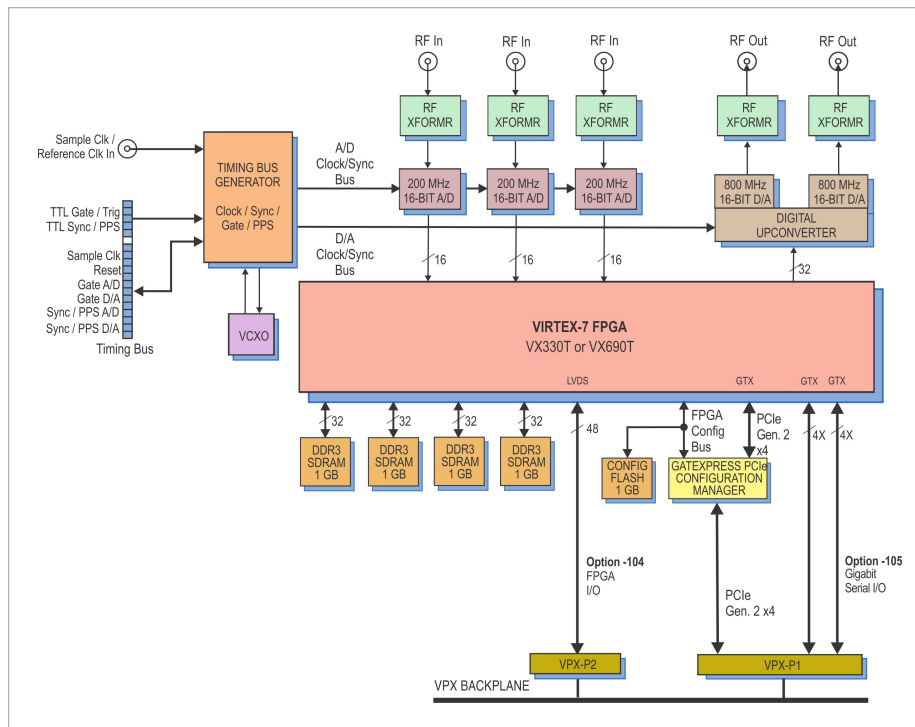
RF In
RF In
RF In
RF Out
RF Out

RF XFORMR
RF XFORMR
RF XFORMR
RF XFORMR
RF XFORMR

Sample Clk / Reference Clk In

TIMING BUS GENERATOR

Clock / Sync / Gate / PPS

A/D Clock/Sync Bus

200 MHz 16-BIT A/D
200 MHz 16-BIT A/D
200 MHz 16-BIT A/D

800 MHz 16-BIT D/A
800 MHz 16-BIT D/A

DIGITAL UPCONVERTER

TTL Gate / Trig
TTL Sync / PPS

D/A Clock/Sync Bus

16
16
16
32

Sample Clk
Reset
Gate A/D
Gate D/A
Sync / PPS A/D
Sync / PPS D/A
Timing Bus

VCXO

VIRTEX-7 FPGA
VX330T or VX690T

LVDS
GTX
GTX
GTX

32
32
32
32

DDR3 SDRAM 1 GB
DDR3 SDRAM 1 GB
DDR3 SDRAM 1 GB
DDR3 SDRAM 1 GB

48

FPGA Config Bus

PCIe Gen. 2 x4

4X
4X

CONFIG FLASH 1 GB

GATEXPRESS PCIe CONFIGURATION MANAGER

Option -104
FPGA I/O

PCIe Gen. 2 x4

Option -105
Gigabit Serial I/O

VPX-P2
VPX-P1

VPX BACKPLANE